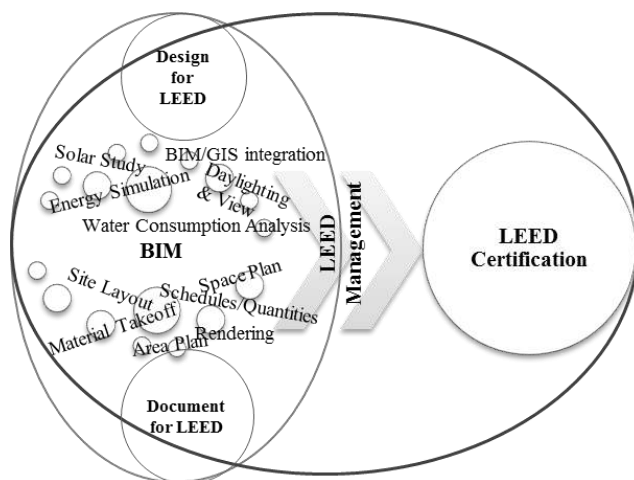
Design for LEED

Solar Study

BIM/GIS integration

Energy Simulation

Daylighting & View

Water Consumption Analysis

BIM

Site Layout

Space Plan

Schedules/Quantities

Material Takeoff

Rendering

Area Plan

LEED Management

LEED Certification

Document for LEED